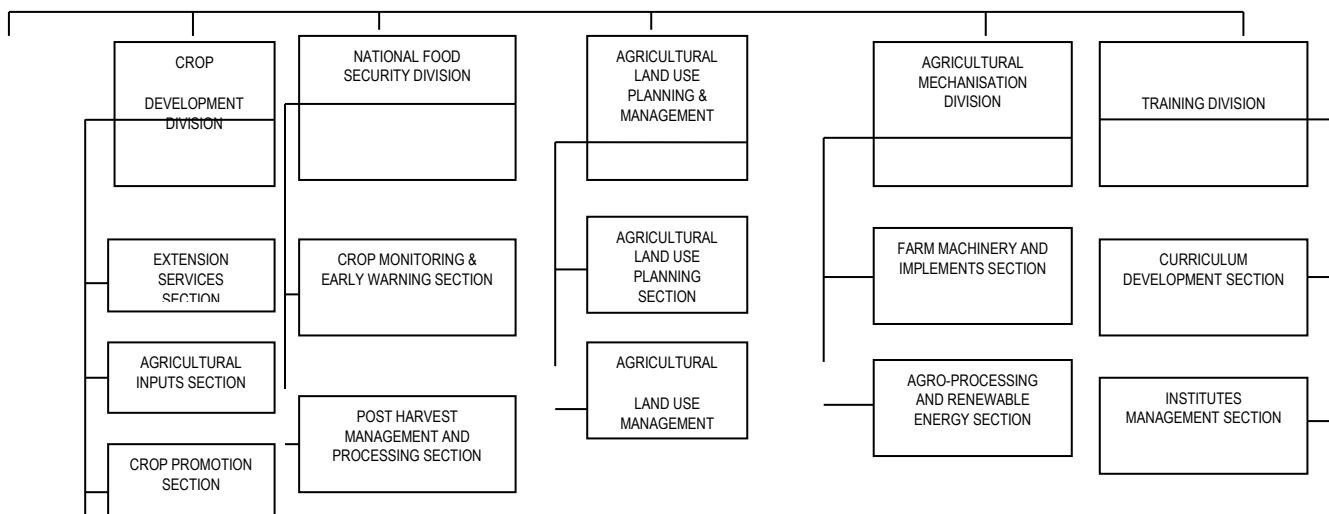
CROP

DEVELOPMENT DIVISION

NATIONAL FOOD SECURITY DIVISION

AGRICULTURAL LAND USE PLANNING & MANAGEMENT

AGRICULTURAL MECHANISATION DIVISION

TRAINING DIVISION

EXTENSION SERVICES SECTION

CROP MONITORING & EARLY WARNING SECTION

AGRICULTURAL LAND USE PLANNING SECTION

FARM MACHINERY AND IMPLEMENTS SECTION

CURRICULUM DEVELOPMENT SECTION

AGRICULTURAL INPUTS SECTION

AGRICULTURAL

LAND USE MANAGEMENT

AGRO-PROCESSING AND RENEWABLE ENERGY SECTION

INSTITUTES MANAGEMENT SECTION

POST HARVEST MANAGEMENT AND PROCESSING SECTION

CROP PROMOTION SECTION